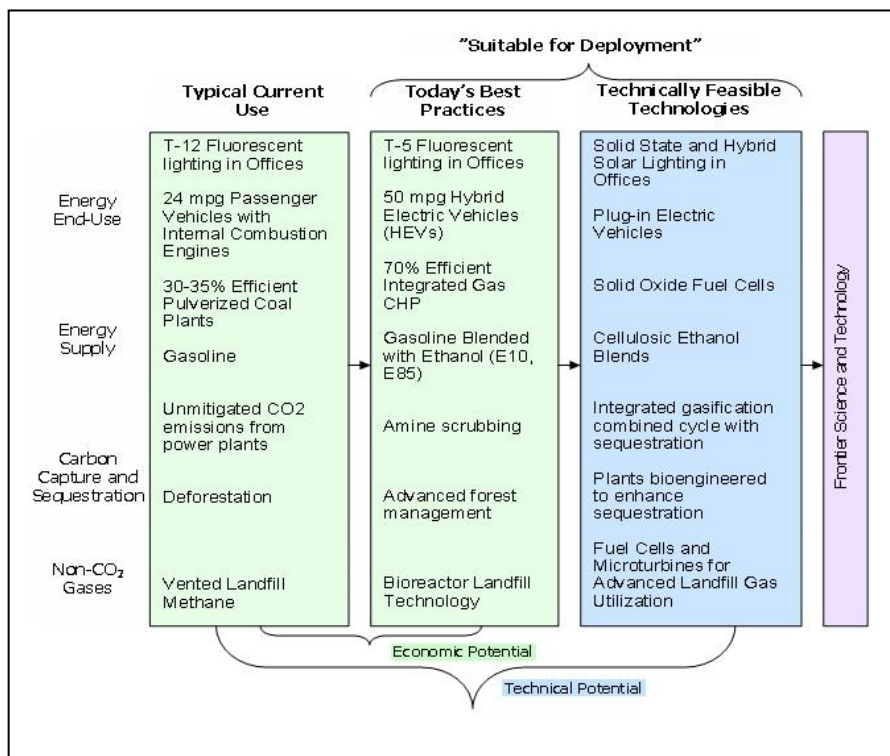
"Suitable for Deployment"

Typical Current Use

Today's Best Practices

Technically Feasible Technologies

Energy End-Use

Energy Supply

Carbon Capture and Sequestration

Non-$CO_2$ Gases

T-12 Fluorescent lighting in Offices

24 mpg Passenger Vehicles with Internal Combustion Engines

30-35% Efficient Pulverized Coal Plants

Gasoline

Unmitigated CO2 emissions from power plants

Deforestation

Vented Landfill Methane

T-5 Fluorescent lighting in Offices

50 mpg Hybrid Electric Vehicles (HEVs)

70% Efficient Integrated Gas CHP

Gasoline Blended with Ethanol (E10, E85)

Amine scrubbing

Advanced forest management

Bioreactor Landfill Technology

Solid State and Hybrid Solar Lighting in Offices

Plug-in Electric Vehicles

Solid Oxide Fuel Cells

Cellulosic Ethanol Blends

Integrated gasification combined cycle with sequestration

Plants bioengineered to enhance sequestration

Fuel Cells and Microturbines for Advanced Landfill Gas Utilization

Frontier Science and Technology

Economic Potential

Technical Potential